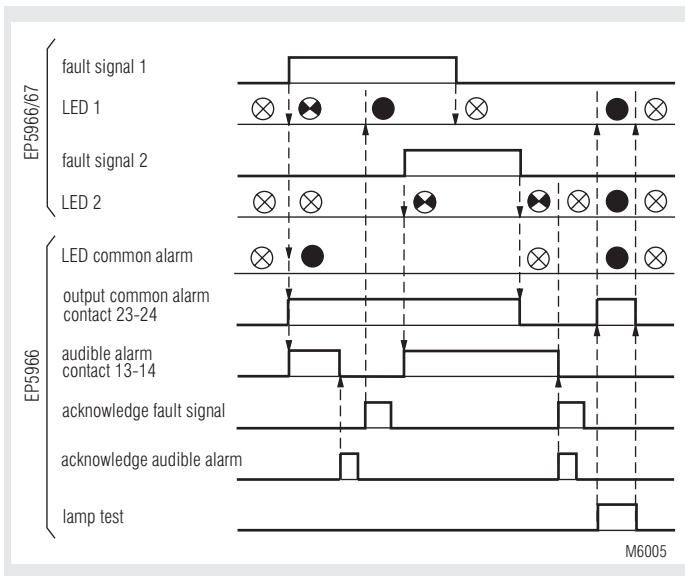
EP5966/67

fault signal 1

LED 1

fault signal 2

LED 2

EP5966

LED common alarm

output common alarm contact 23-24

audible alarm contact 13-14

acknowledge fault signal

acknowledge audible alarm

lamp test

M6005